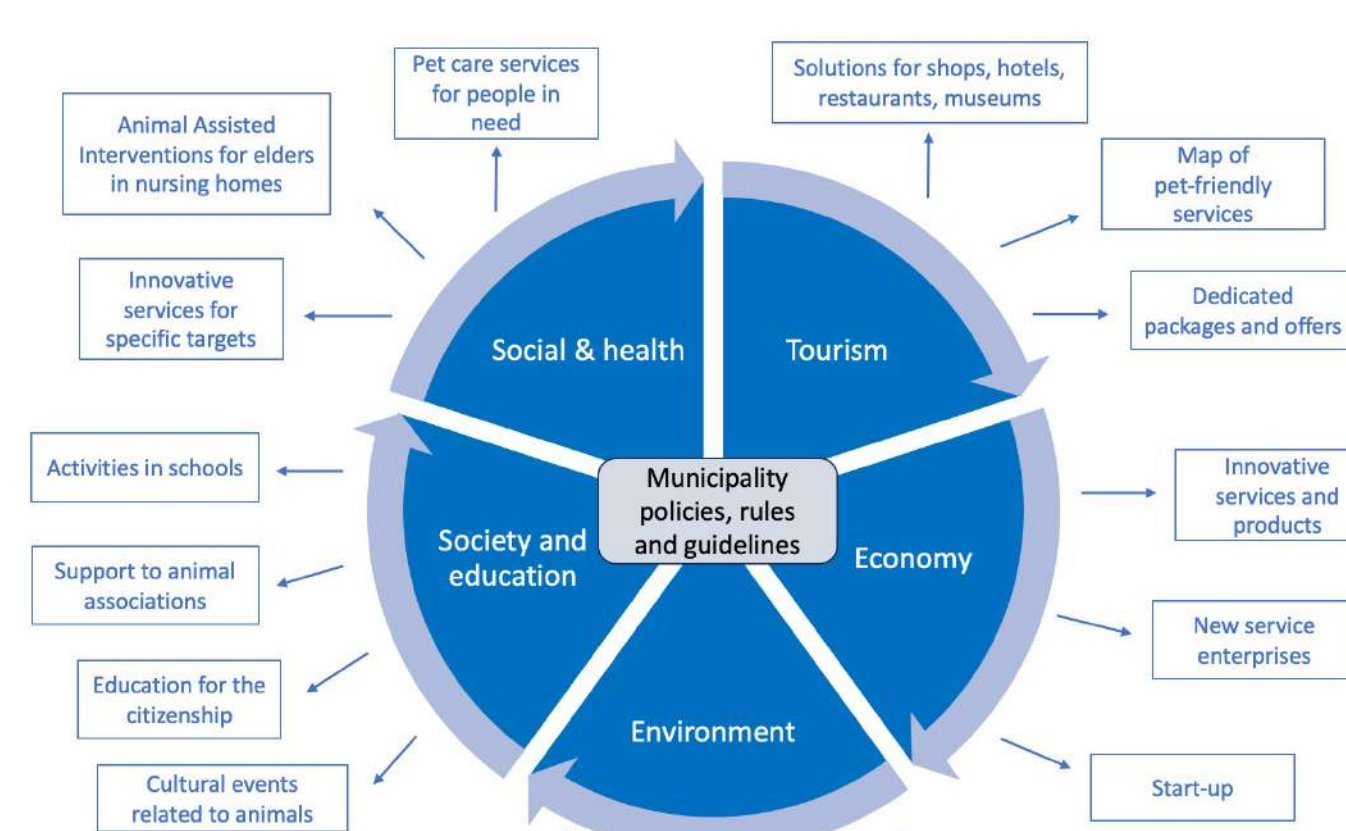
Pet care services for people in need

Solutions for shops, hotels, restaurants, museums

Animal Assisted Interventions for elders in nursing homes

Map of pet-friendly services

Innovative services for specific targets

Dedicated packages and offers

Social & health

Tourism

Activities in schools

Municipality policies, rules and guidelines

Innovative services and products

Society and education

Economy

Support to animal associations

New service enterprises

Education for the citizenship

Environment

Cultural events related to animals

Start-up